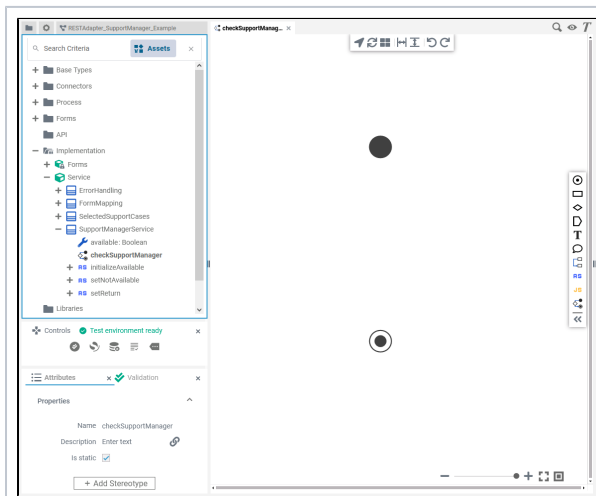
RESTAdapter_SupportManager_Example

checkSupportManag... ×

Search Criteria

Assets

×

Base Types

Connectors

Process

Forms

API

Implementation

Forms

Service

ErrorHandling

FormMapping

SelectedSupportCases

SupportManagerService

available: Boolean

checkSupportManager

RS initializeAvailable

RS setNotAvailable

RS setReturn

Libraries

Controls

Test environment ready

×

Attributes

×

Validation

×

Properties

Name checkSupportManager

Description Enter text

Is static

+ Add Stereotype

T

RS

JS